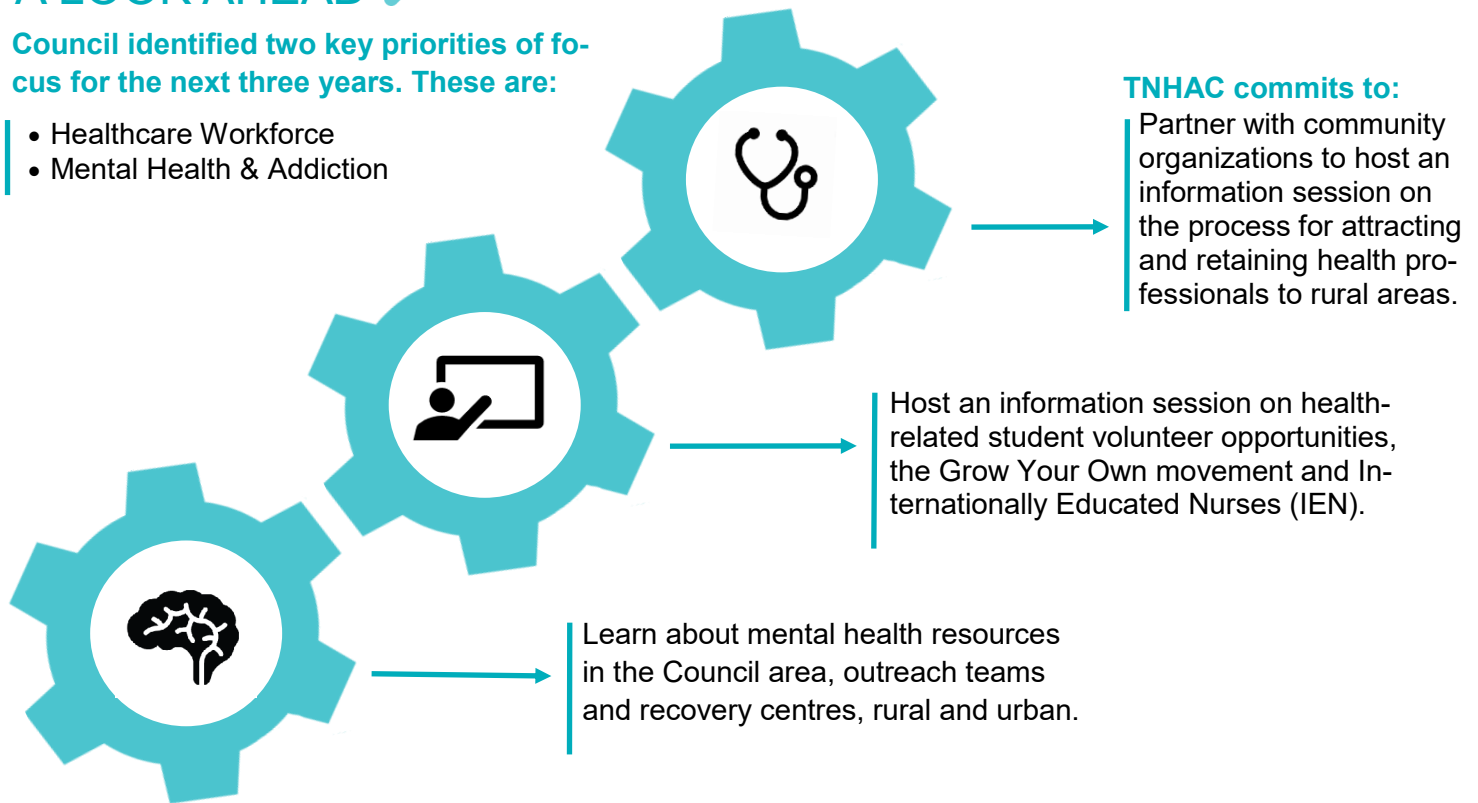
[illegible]

Council identified two key priorities of focus for the next three years. These are:

- Healthcare Workforce
- Mental Health & Addiction

TNHAC commits to:

Partner with community organizations to host an information session on the process for attracting and retaining health professionals to rural areas.

Host an information session on health-related student volunteer opportunities, the Grow Your Own movement and Internationally Educated Nurses (IEN).

Learn about mental health resources in the Council area, outreach teams and recovery centres, rural and urban.